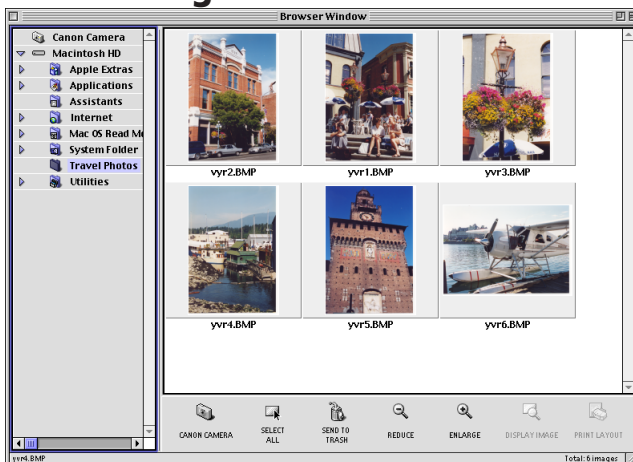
Browser Window

Canon Camera
Macintosh HD
Apple Extras
Applications
Assistants
Internet
Mac OS Read Me
System Folder
Travel Photos
Utilities

vyr2.BMP
yvr1.BMP
yvr3.BMP
yvr4.BMP
yvr5.BMP
yvr6.BMP

CANON CAMERA
SELECT ALL
SEND TO TRASH
REDUCE
ENLARGE
DISPLAY IMAGE
PRINT LAYOUT

yvr4.BMP
Total: 6 images